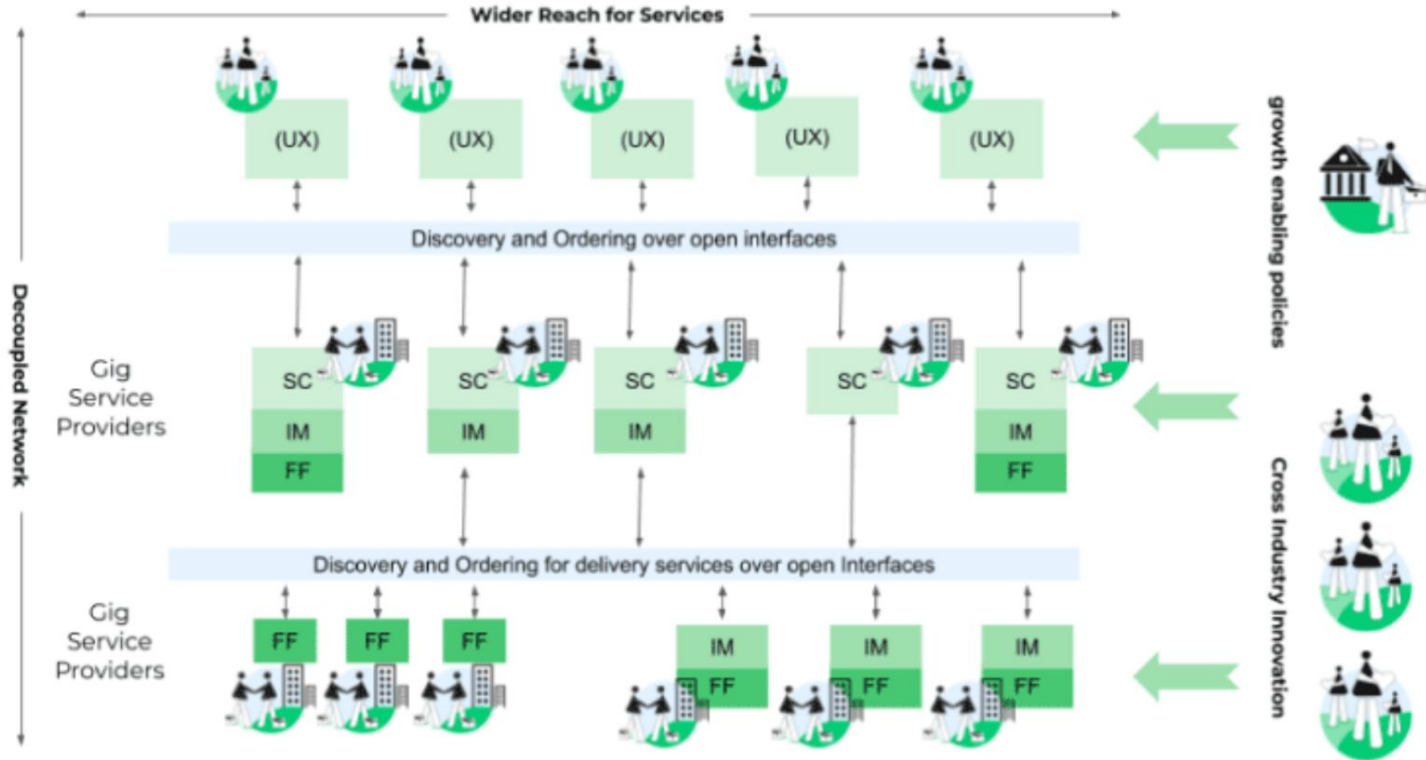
Wider Reach for Services

(UX)

(UX)

(UX)

(UX)

(UX)

Discovery and Ordering over open interfaces

Decoupled Network

Gig Service Providers

SC
IM
FF

SC
IM

SC
IM

SC

SC
IM
FF

Discovery and Ordering for delivery services over open Interfaces

Gig Service Providers

FF

FF

FF

IM
FF

IM
FF

IM
FF

growth enabling policies

Cross Industry Innovation